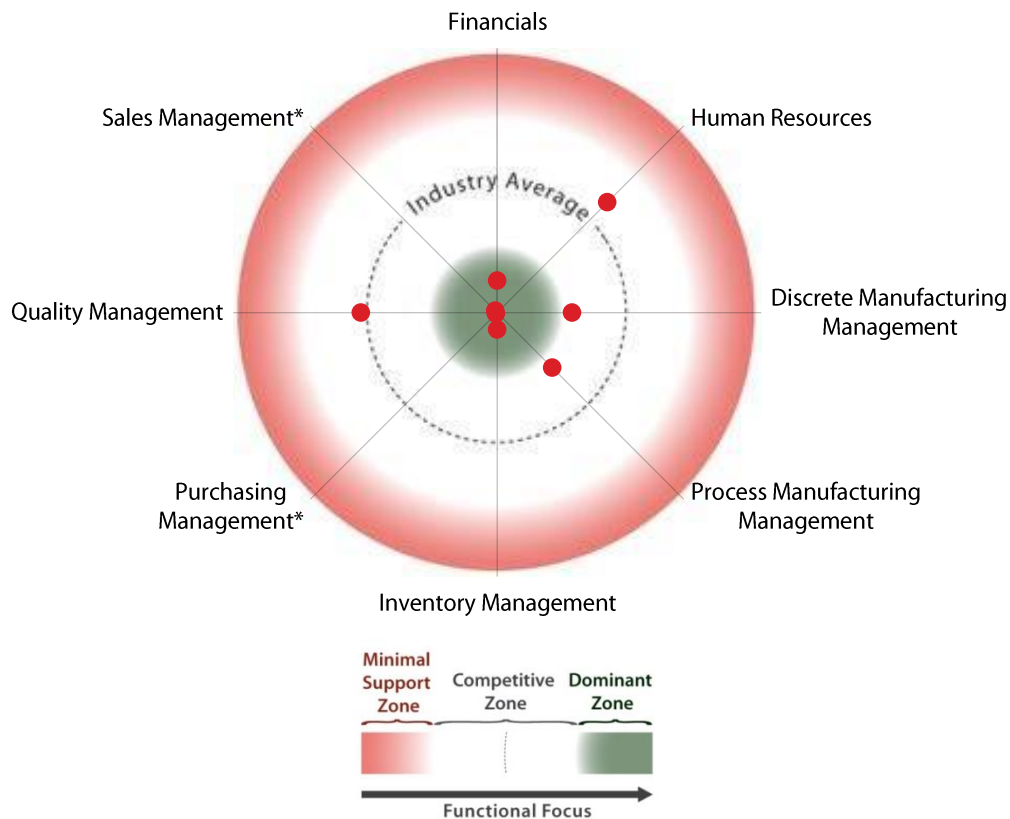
Financials

Sales Management*

Human Resources

Industry Average

Quality Management

Discrete Manufacturing Management

Purchasing Management*

Process Manufacturing Management

Inventory Management

Minimal Support Zone

Competitive Zone

Dominant Zone

Functional Focus